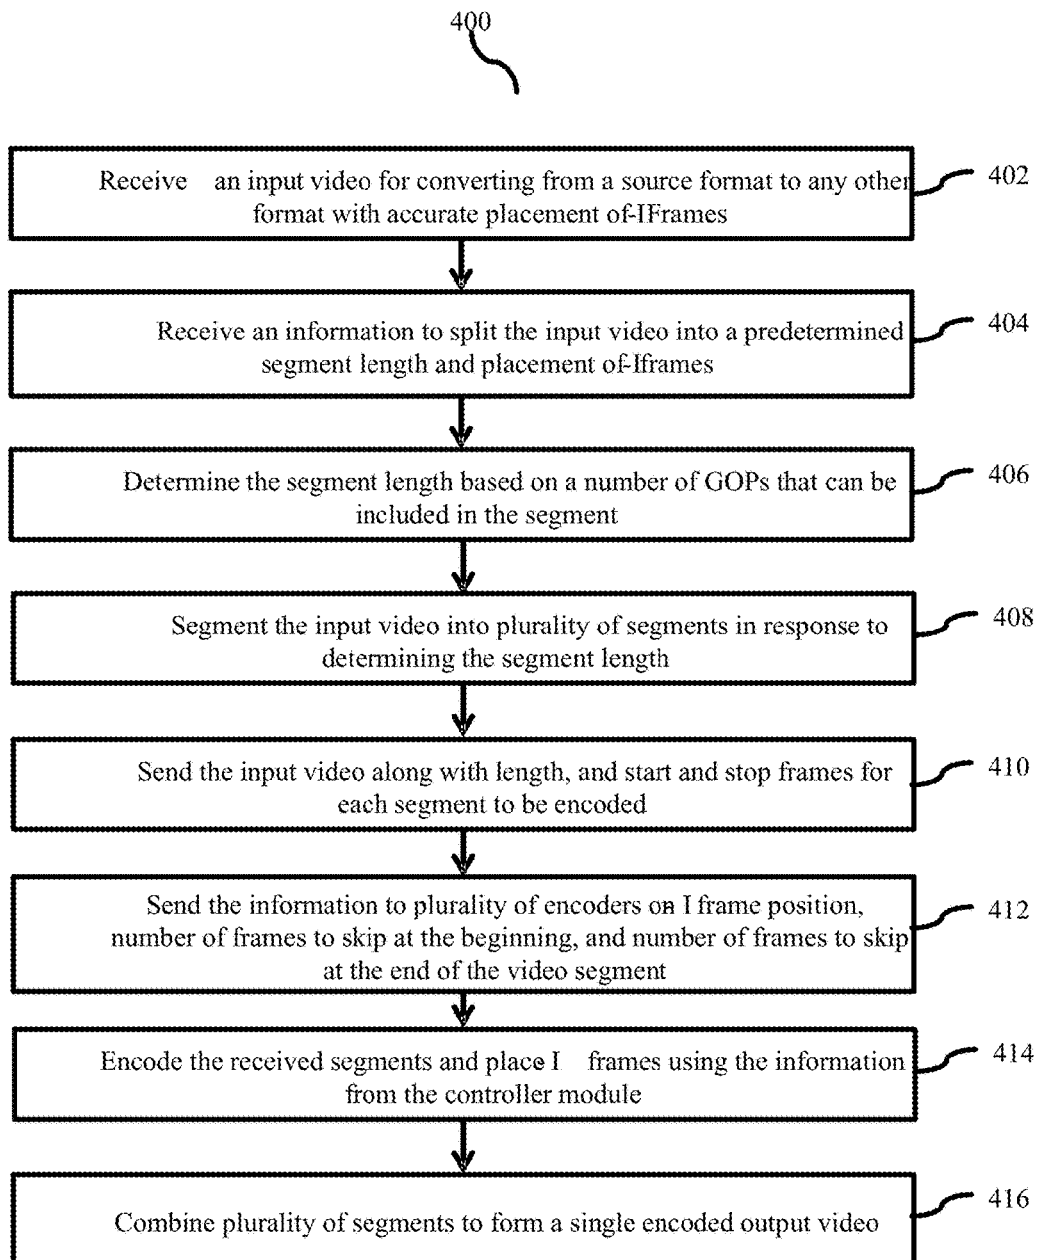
400

Receive an input video for converting from a source format to any other format with accurate placement of-IFrames

402

Receive an information to split the input video into a predetermined segment length and placement of-Iframes

404

Determine the segment length based on a number of GOPs that can be included in the segment

406

Segment the input video into plurality of segments in response to determining the segment length

408

Send the input video along with length, and start and stop frames for each segment to be encoded

410

Send the information to plurality of encoders on I frame position, number of frames to skip at the beginning, and number of frames to skip at the end of the video segment

412

Encode the received segments and place I frames using the information from the controller module

414

Combine plurality of segments to form a single encoded output video

416